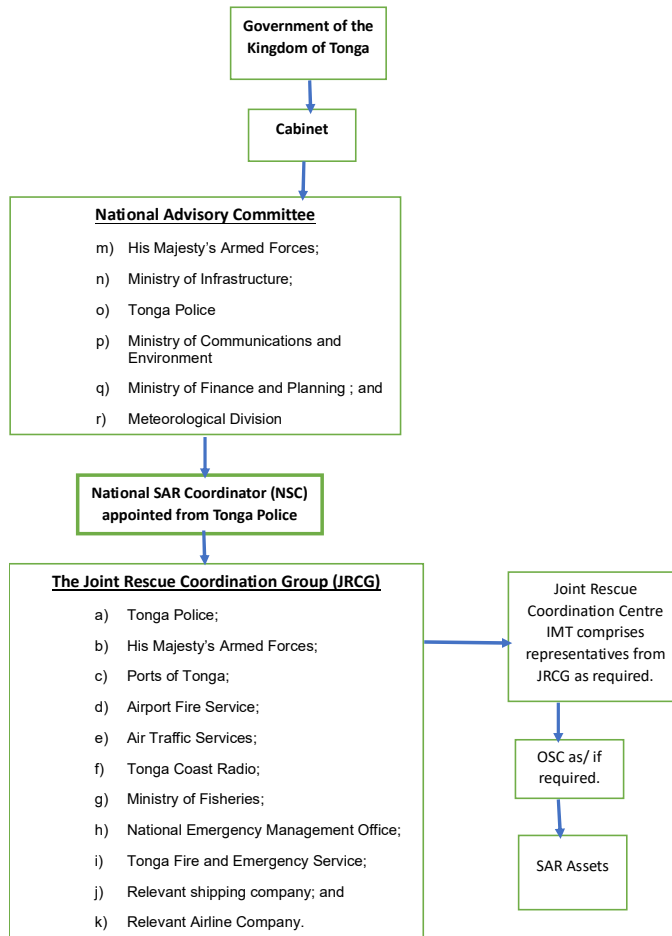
Government of the Kingdom of Tonga

Cabinet

National Advisory Committee

m) His Majesty's Armed Forces;

n) Ministry of Infrastructure;

o) Tonga Police

p) Ministry of Communications and Environment

q) Ministry of Finance and Planning ; and

r) Meteorological Division

National SAR Coordinator (NSC) appointed from Tonga Police

The Joint Rescue Coordination Group (JRCG)

a) Tonga Police;

b) His Majesty's Armed Forces;

c) Ports of Tonga;

d) Airport Fire Service;

e) Air Traffic Services;

f) Tonga Coast Radio;

g) Ministry of Fisheries;

h) National Emergency Management Office;

i) Tonga Fire and Emergency Service;

j) Relevant shipping company; and

k) Relevant Airline Company.

Joint Rescue Coordination Centre IMT comprises representatives from JRCG as required.

OSC as/ if required.

SAR Assets